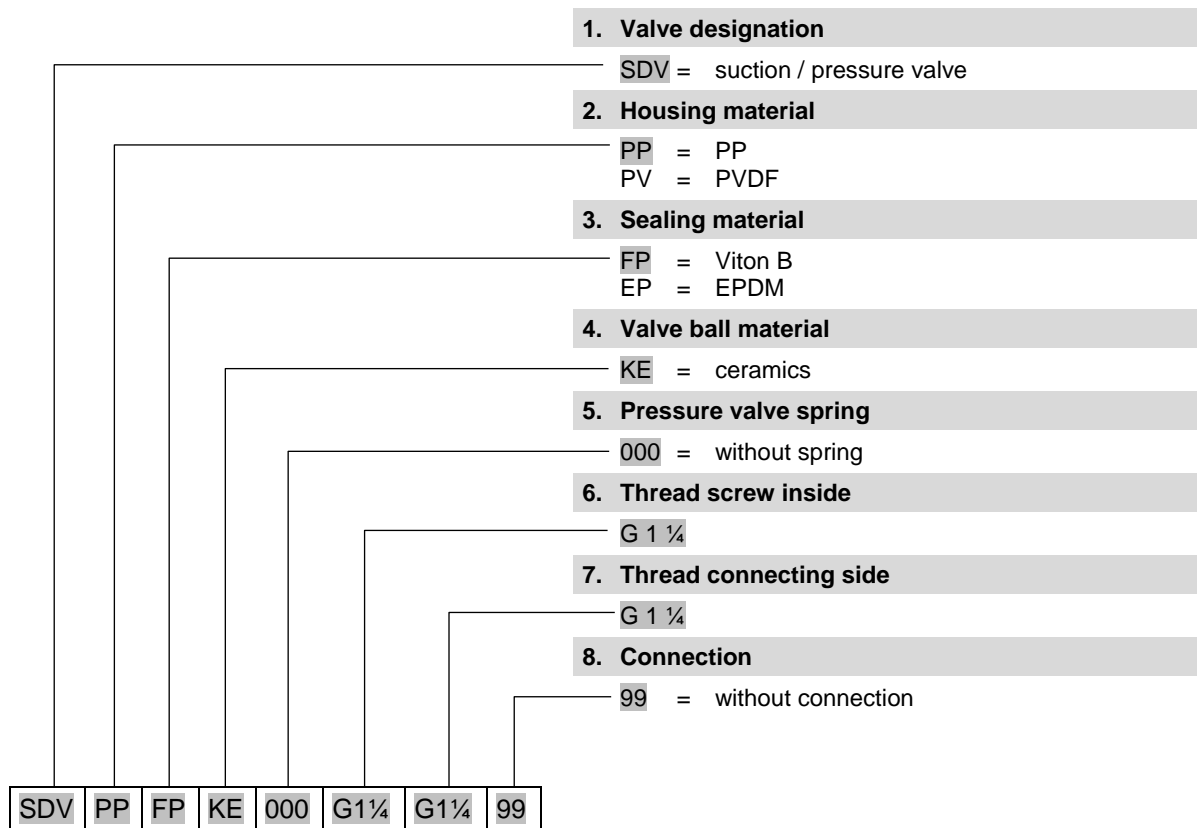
1. Valve designation

SDV = suction / pressure valve

2. Housing material

PP = PP
PV = PVDF

3. Sealing material

FP = Viton B
EP = EPDM

4. Valve ball material

KE = ceramics

5. Pressure valve spring

000 = without spring

6. Thread screw inside

G 1 ¼

7. Thread connecting side

G 1 ¼

8. Connection

99 = without connection

| SDV | PP | FP | KE | 000 | G1¼ | G1¼ | 99 |
|---|---|---|---|---|---|---|---|